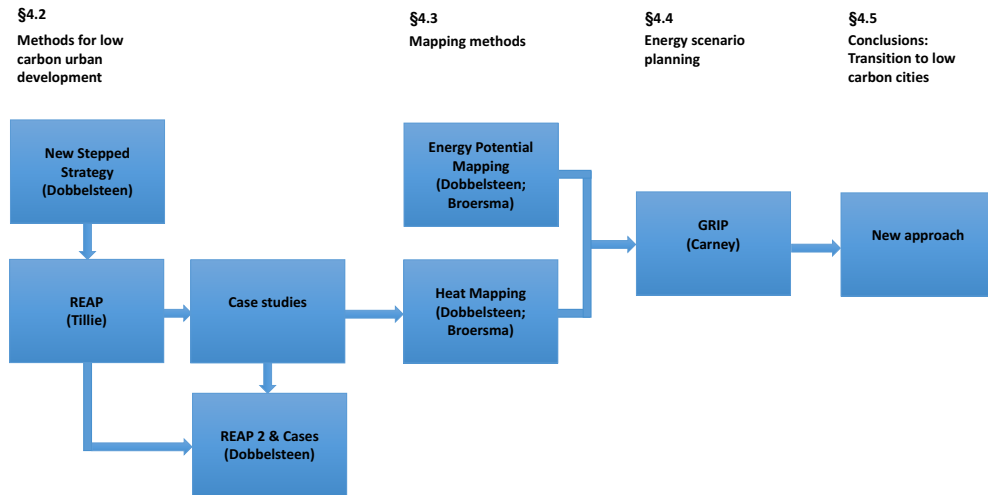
§4.2
Methods for low carbon urban development

§4.3
Mapping methods

§4.4
Energy scenario planning

§4.5
Conclusions: Transition to low carbon cities

New Stepped Strategy (Dobbelsteen)

REAP (Tillie)

Case studies

REAP 2 & Cases (Dobbelsteen)

Energy Potential Mapping (Dobbelsteen; Broersma)

Heat Mapping (Dobbelsteen; Broersma)

GRIP (Carney)

New approach